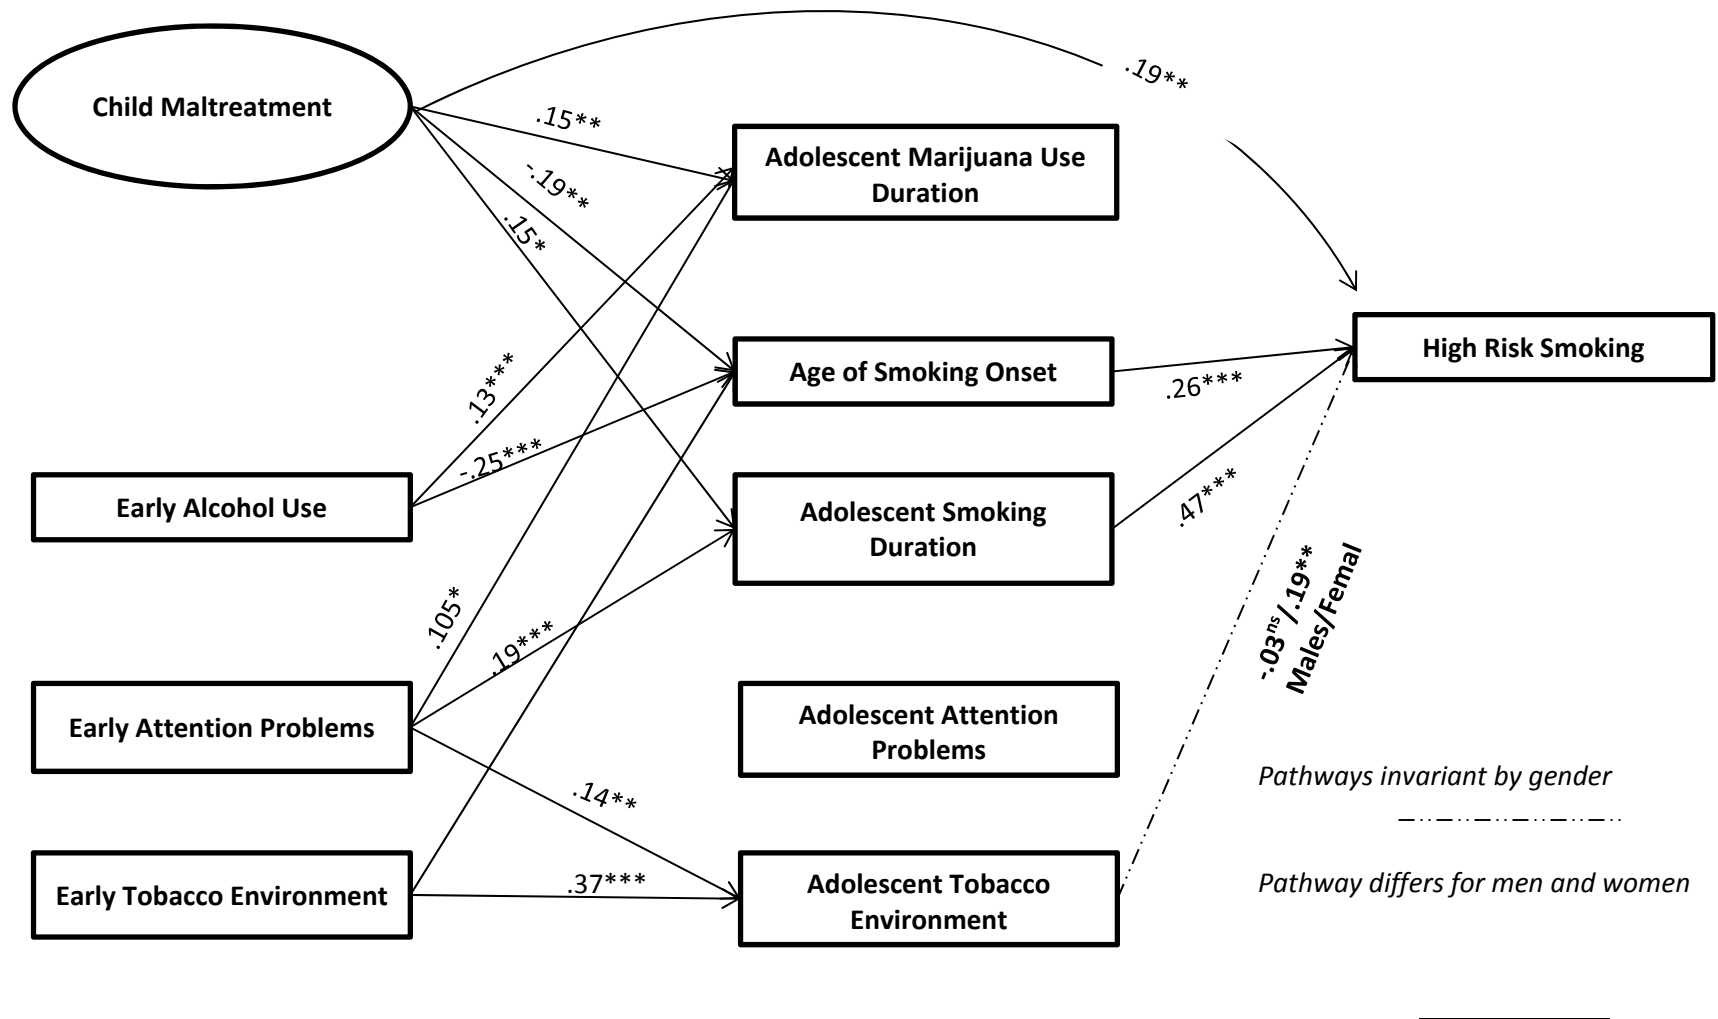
Child Maltreatment

.19**

.15**

-.19**

.15*

Adolescent Marijuana Use Duration

.13***

-.25***

Age of Smoking Onset

.26***

High Risk Smoking

Early Alcohol Use

Adolescent Smoking Duration

.47***

-.03$^{ns}$/.19** Males/Femal

.105*

.19***

Early Attention Problems

Adolescent Attention Problems

Pathways invariant by gender

.14**

Early Tobacco Environment

.37***

Adolescent Tobacco Environment

Pathway differs for men and women